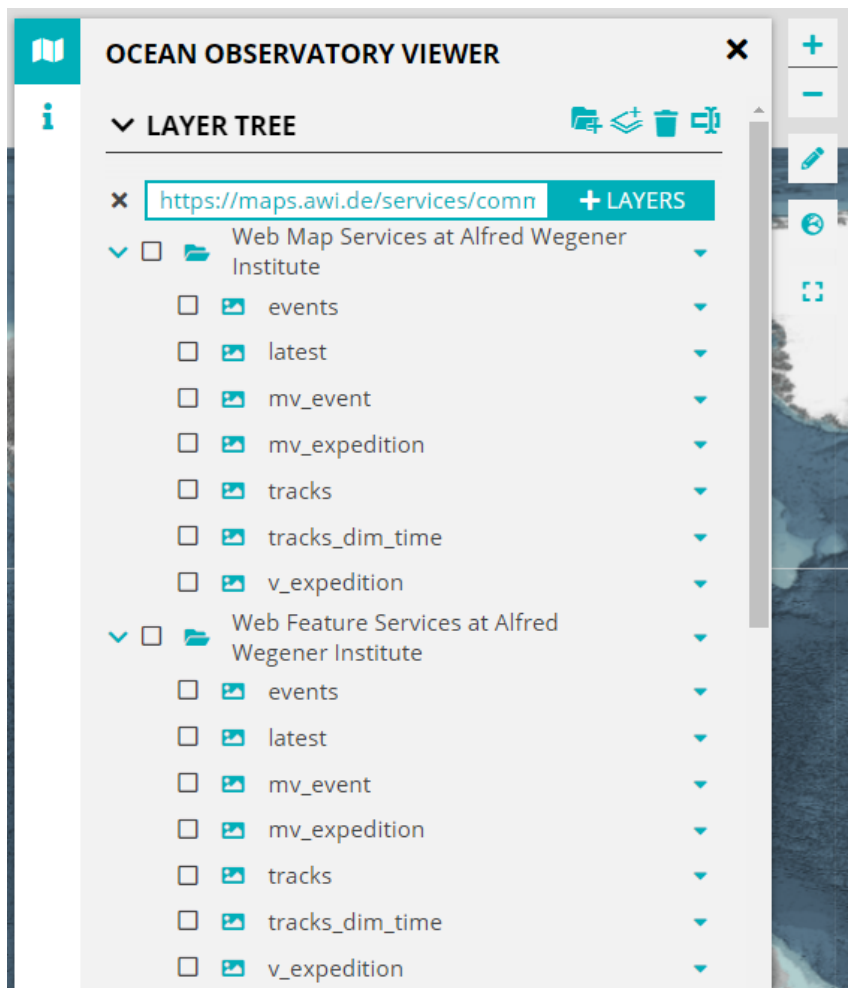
OCEAN OBSERVATORY VIEWER

LAYER TREE

https://maps.awi.de/services/comm

+ LAYERS

Web Map Services at Alfred Wegener Institute

events

latest

mv_event

mv_expedition

tracks

tracks_dim_time

v_expedition

Web Feature Services at Alfred Wegener Institute

events

latest

mv_event

mv_expedition

tracks

tracks_dim_time

v_expedition